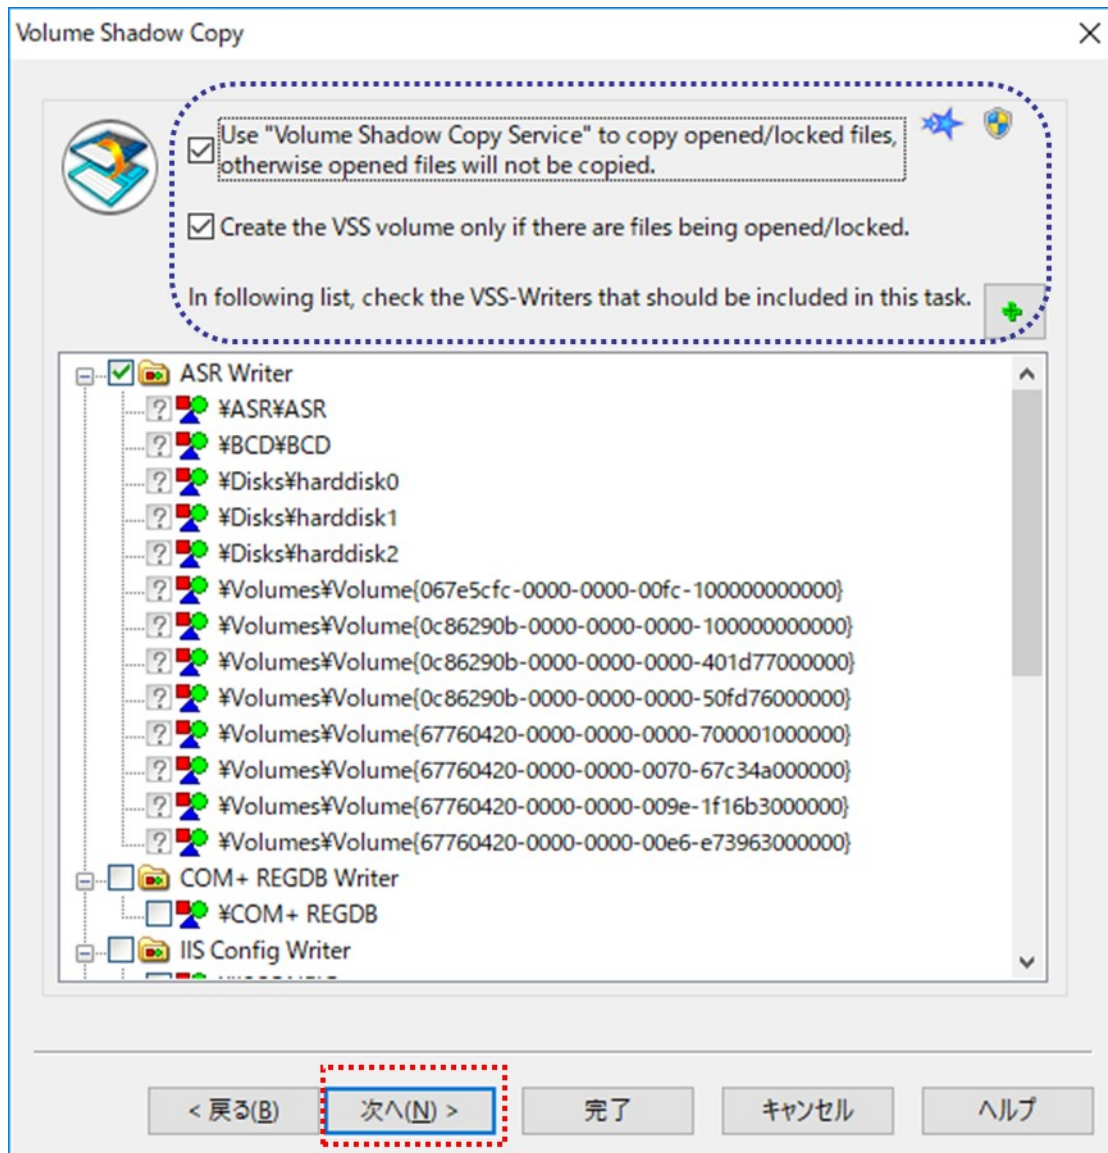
Volume Shadow Copy

Use "Volume Shadow Copy Service" to copy opened/locked files, otherwise opened files will not be copied.

Create the VSS volume only if there are files being opened/locked.

In following list, check the VSS-Writers that should be included in this task.

ASR Writer
¥ASR¥ASR
¥BCD¥BCD
¥Disks¥harddisk0
¥Disks¥harddisk1
¥Disks¥harddisk2
¥Volumes¥Volume{067e5cfc-0000-0000-00fc-100000000000}
¥Volumes¥Volume{0c86290b-0000-0000-0000-100000000000}
¥Volumes¥Volume{0c86290b-0000-0000-0000-401d77000000}
¥Volumes¥Volume{0c86290b-0000-0000-0000-50fd76000000}
¥Volumes¥Volume{67760420-0000-0000-0000-700001000000}
¥Volumes¥Volume{67760420-0000-0000-0070-67c34a000000}
¥Volumes¥Volume{67760420-0000-0000-009e-1f16b3000000}
¥Volumes¥Volume{67760420-0000-0000-00e6-e73963000000}
COM+ REGDB Writer
¥COM+ REGDB
IIS Config Writer
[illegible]

< 戻る(B) 次へ(N) > 完了 キャンセル ヘルプ